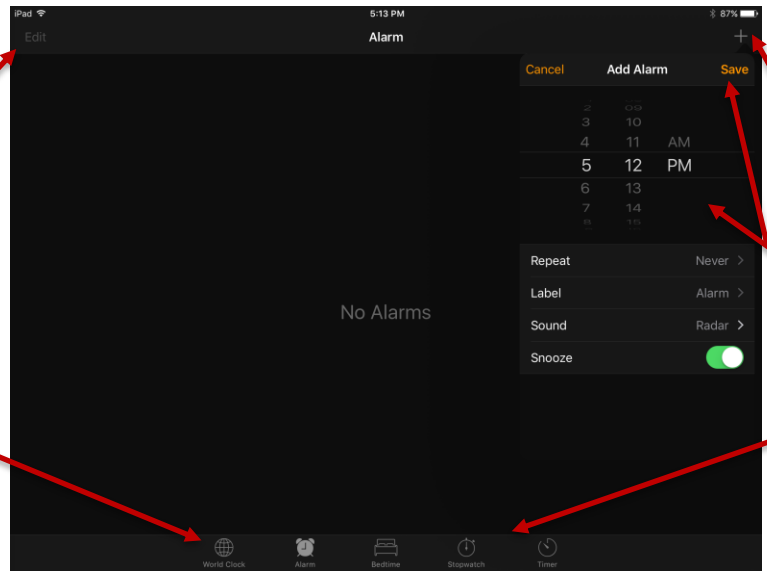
iPad 5:13 PM 87%

Edit Alarm +

Cancel Add Alarm Save

2 09
3 10
4 11 AM
5 12 PM
6 13
7 14
8 15

Repeat Never >

Label Alarm >

Sound Radar >

Snooze

No Alarms

World Clock Alarm Bedtime Stopwatch Timer